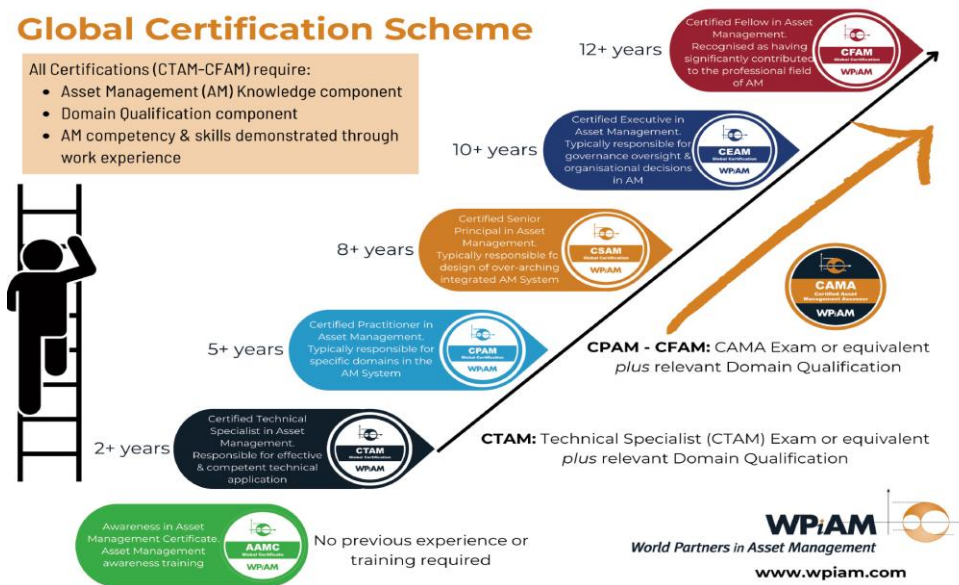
Global Certification Scheme

All Certifications (CTAM-CFAM) require:
- Asset Management (AM) Knowledge component
- Domain Qualification component
- AM competency & skills demonstrated through work experience

12+ years

Certified Fellow in Asset Management. Recognised as having significantly contributed to the professional field of AM

CFAM
Global Certification
WPiAM

10+ years

Certified Executive in Asset Management. Typically responsible for governance oversight & organisational decisions in AM

CEAM
Global Certification
WPiAM

8+ years

Certified Senior Principal in Asset Management. Typically responsible fo design of over-arching integrated AM System

CSAM
Global Certification
WPiAM

CAMA
Certified Asset Management Assessor
WPiAM

5+ years

Certified Practitioner in Asset Management. Typically responsible for specific domains in the AM System

CPAM
Global Certification
WPiAM

CPAM - CFAM: CAMA Exam or equivalent *plus* relevant Domain Qualification

2+ years

Certified Technical Specialist in Asset Management. Responsible for effective & competent technical application

CTAM
Global Certification
WPiAM

CTAM: Technical Specialist (CTAM) Exam or equivalent *plus* relevant Domain Qualification

Awareness in Asset Management Certificate. Asset Management awareness training

AAMC
Global Certificate
WPiAM

No previous experience or training required

WPiAM
World Partners in Asset Management
www.wpiam.com